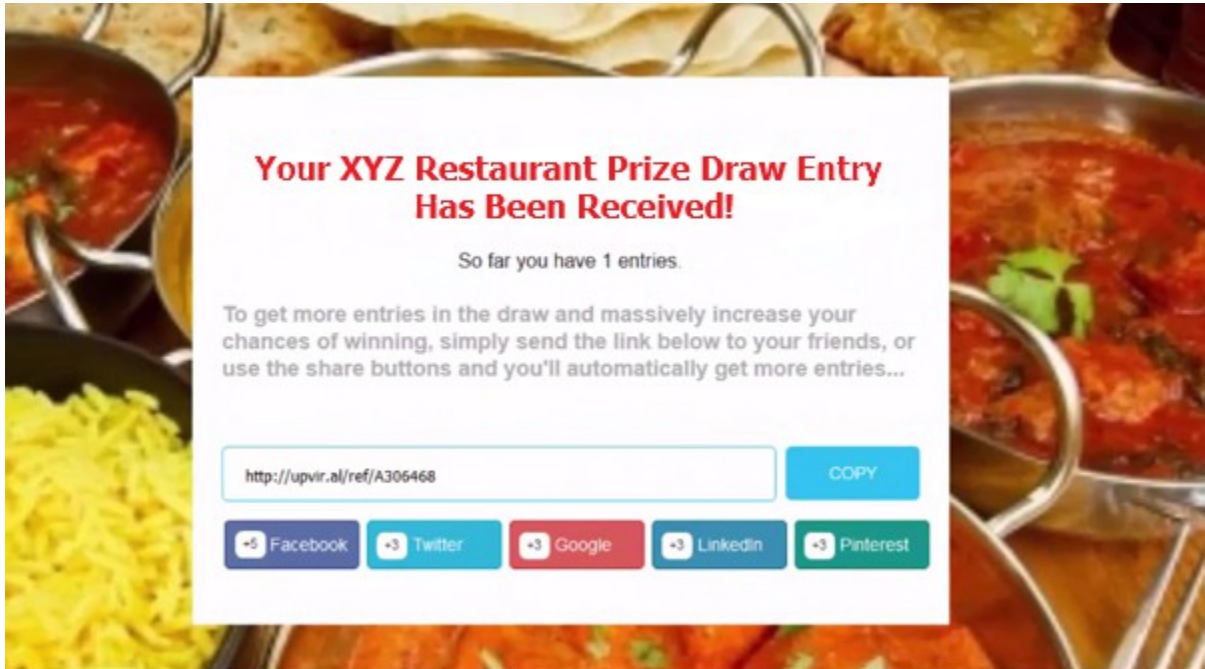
Your XYZ Restaurant Prize Draw Entry Has Been Received!

So far you have 1 entries.

To get more entries in the draw and massively increase your chances of winning, simply send the link below to your friends, or use the share buttons and you'll automatically get more entries...

http://upvir.al/ref/A306468

COPY

+5 Facebook

+3 Twitter

+3 Google

+3 LinkedIn

+3 Pinterest